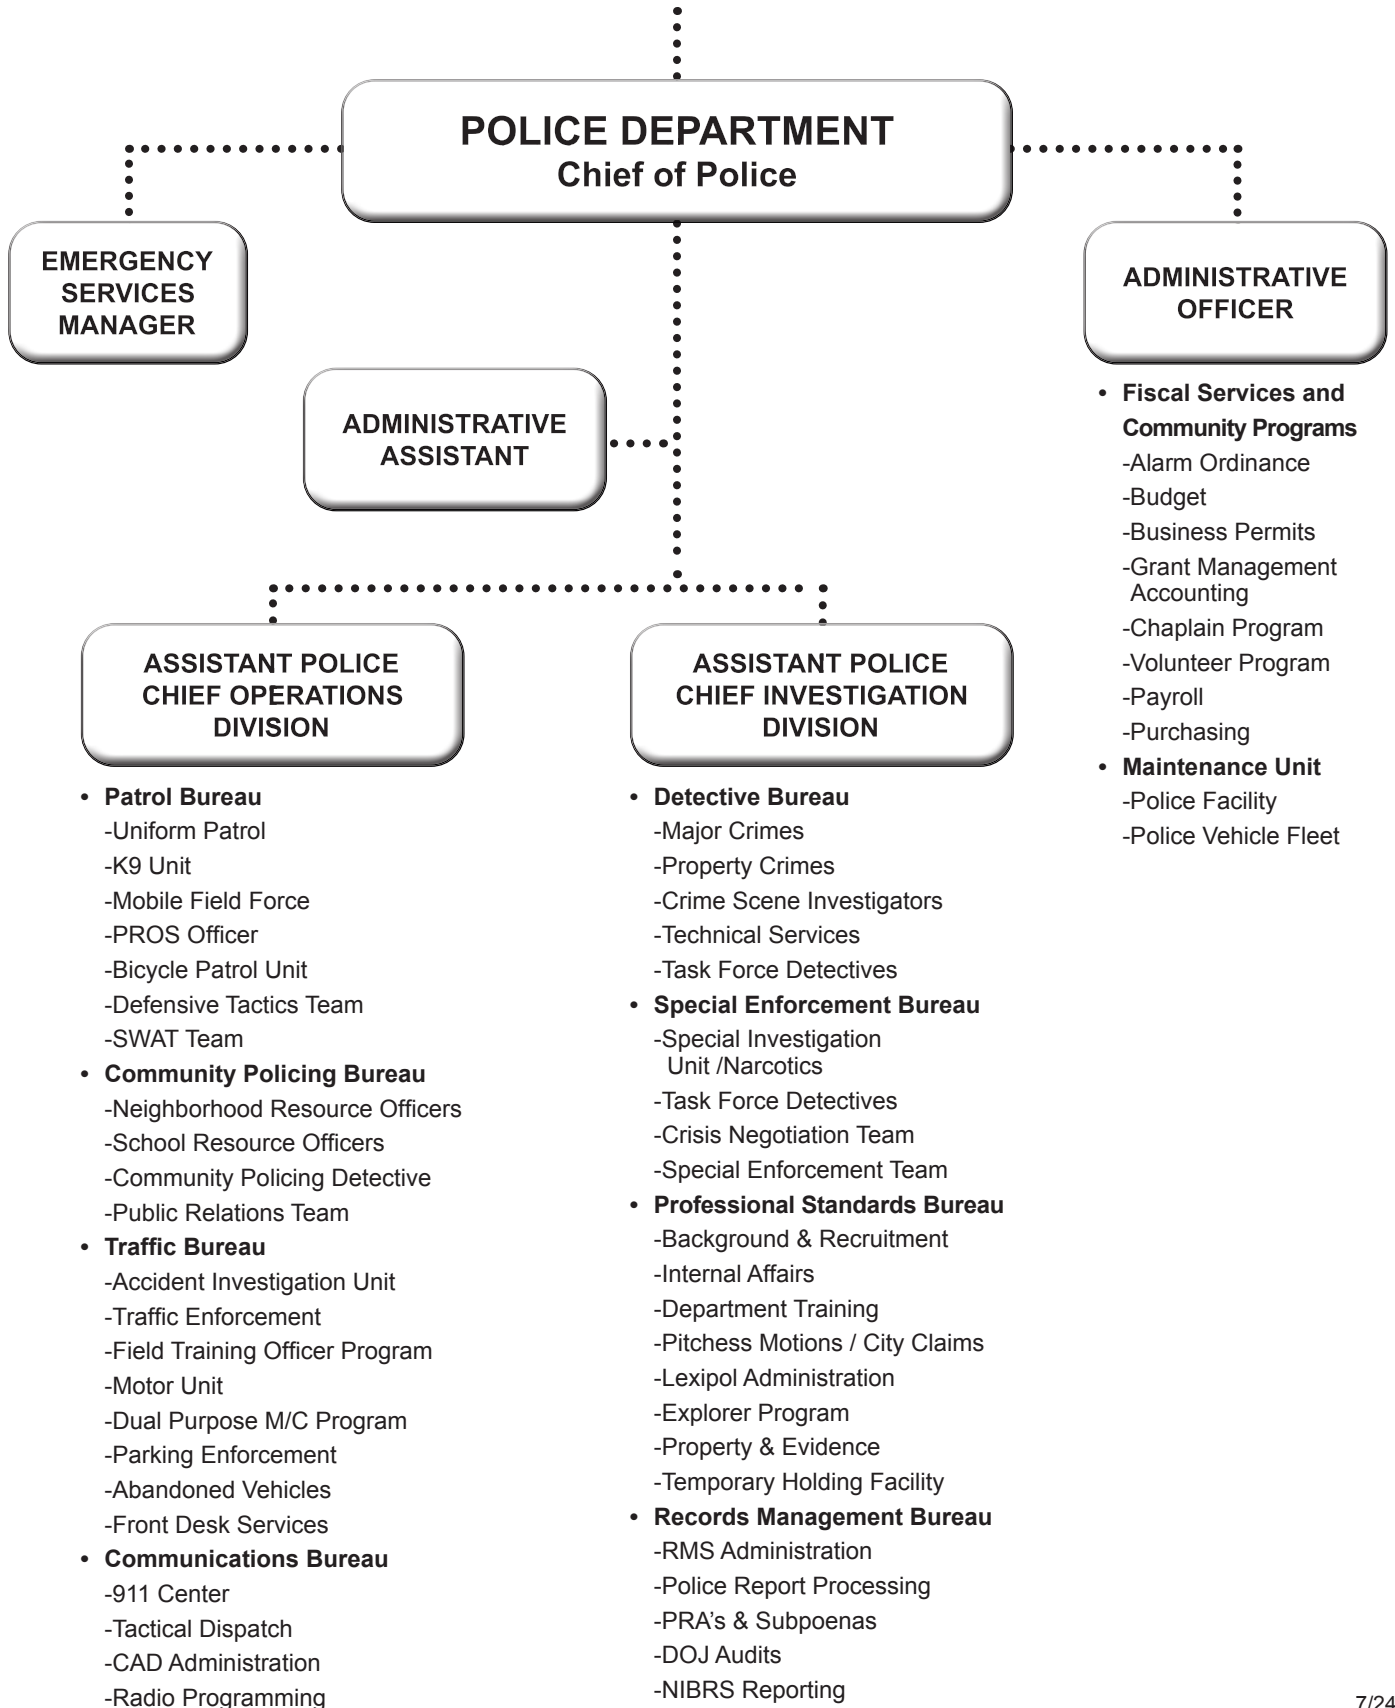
POLICE DEPARTMENT
Chief of Police

EMERGENCY SERVICES MANAGER

ADMINISTRATIVE OFFICER

- **Fiscal Services and Community Programs**
-Alarm Ordinance
-Budget
-Business Permits
-Grant Management Accounting
-Chaplain Program
-Volunteer Program
-Payroll
-Purchasing
- **Maintenance Unit**
-Police Facility
-Police Vehicle Fleet

ADMINISTRATIVE ASSISTANT

ASSISTANT POLICE CHIEF OPERATIONS DIVISION

- **Patrol Bureau**
-Uniform Patrol
-K9 Unit
-Mobile Field Force
-PROS Officer
-Bicycle Patrol Unit
-Defensive Tactics Team
-SWAT Team
- **Community Policing Bureau**
-Neighborhood Resource Officers
-School Resource Officers
-Community Policing Detective
-Public Relations Team
- **Traffic Bureau**
-Accident Investigation Unit
-Traffic Enforcement
-Field Training Officer Program
-Motor Unit
-Dual Purpose M/C Program
-Parking Enforcement
-Abandoned Vehicles
-Front Desk Services
- **Communications Bureau**
-911 Center
-Tactical Dispatch
-CAD Administration
-Radio Programming

ASSISTANT POLICE CHIEF INVESTIGATION DIVISION

- **Detective Bureau**
-Major Crimes
-Property Crimes
-Crime Scene Investigators
-Technical Services
-Task Force Detectives
- **Special Enforcement Bureau**
-Special Investigation Unit /Narcotics
-Task Force Detectives
-Crisis Negotiation Team
-Special Enforcement Team
- **Professional Standards Bureau**
-Background & Recruitment
-Internal Affairs
-Department Training
-Pitchess Motions / City Claims
-Lexipol Administration
-Explorer Program
-Property & Evidence
-Temporary Holding Facility
- **Records Management Bureau**
-RMS Administration
-Police Report Processing
-PRA's & Subpoenas
-DOJ Audits
-NIBRS Reporting

7/24